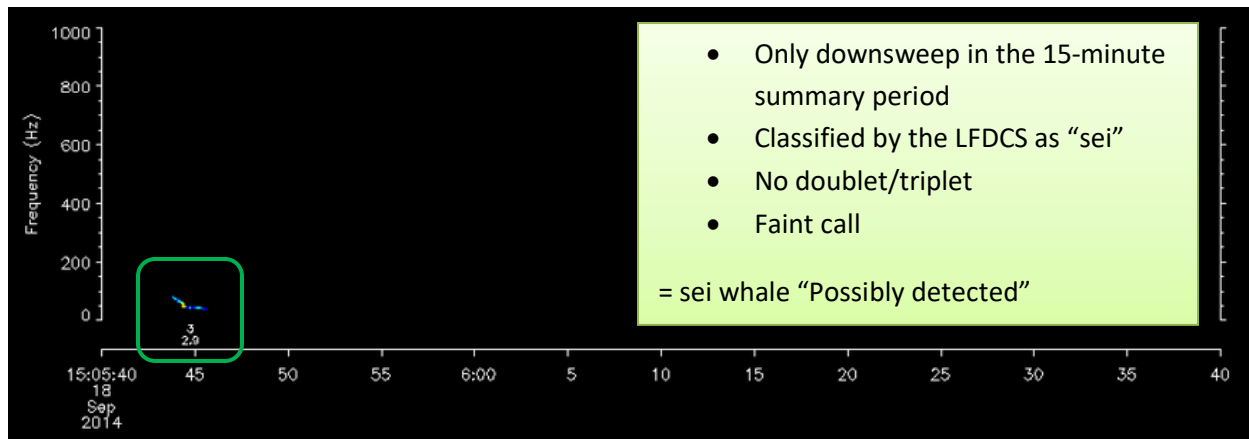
1000
800
600
400
200
0
Frequency (Hz)

3
2.9

15:05:40
18
Sep
2014
45 50 55 6:00 5 10 15 20 25 30 35 40

- Only downsweep in the 15-minute summary period
- Classified by the LFDCS as "sei"
- No doublet/triplet
- Faint call

= sei whale "Possibly detected"